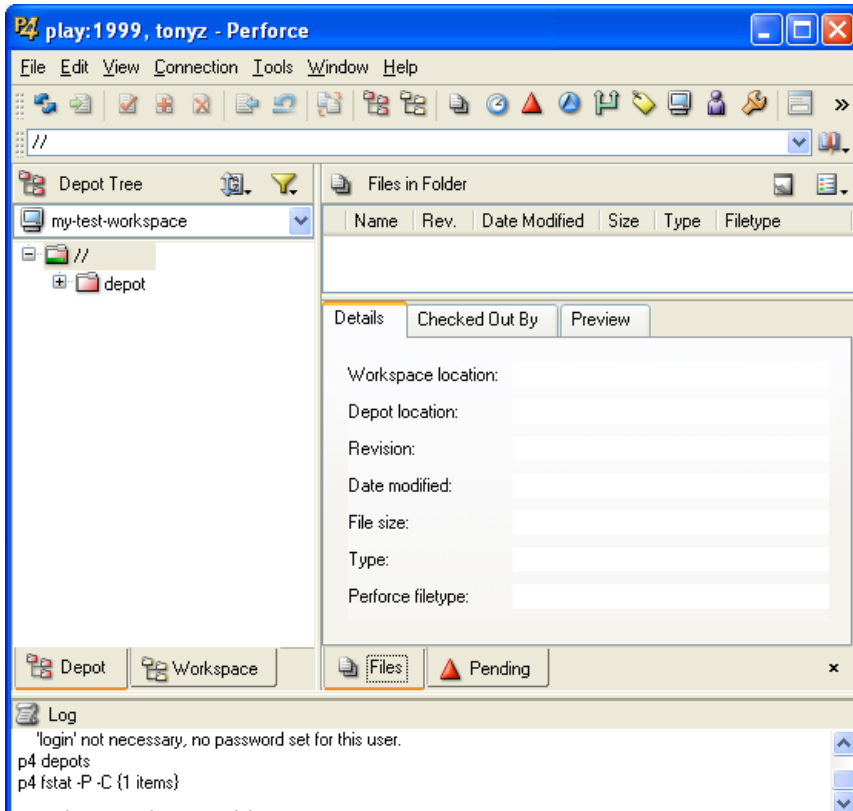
play:1999, tonyz - Perforce

File Edit View Connection Tools Window Help

//

Depot Tree

my-test-workspace

//
depot

Files in Folder

| Name | Rev. | Date Modified | Size | Type | Filetype |
|---|---|---|---|---|---|

Details | Checked Out By | Preview

Workspace location:
Depot location:
Revision:
Date modified:
File size:
Type:
Perforce filetype:

Depot | Workspace

Files | Pending

×

Log

'login' not necessary, no password set for this user.
p4 depots
p4 fstat -P -C {1 items}